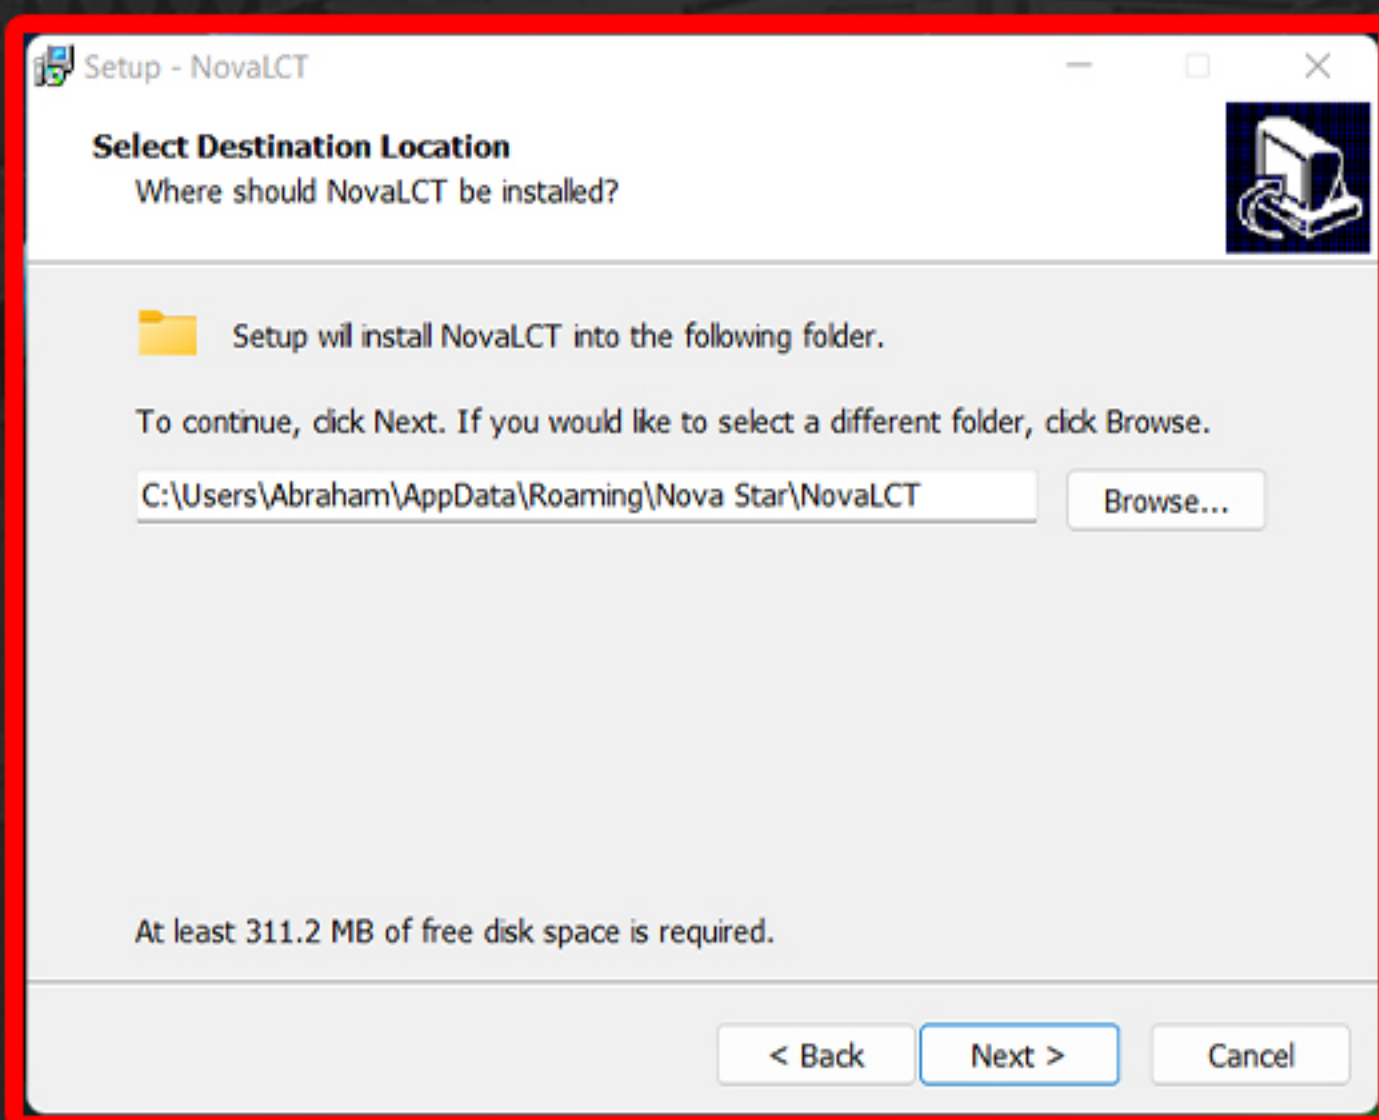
Setup - NovaLCT

Select Destination Location
Where should NovaLCT be installed?

Setup will install NovaLCT into the following folder.

To continue, click Next. If you would like to select a different folder, click Browse.

C:\Users\Abraham\AppData\Roaming\Nova Star\NovaLCT

Browse...

At least 311.2 MB of free disk space is required.

< Back

Next >

Cancel